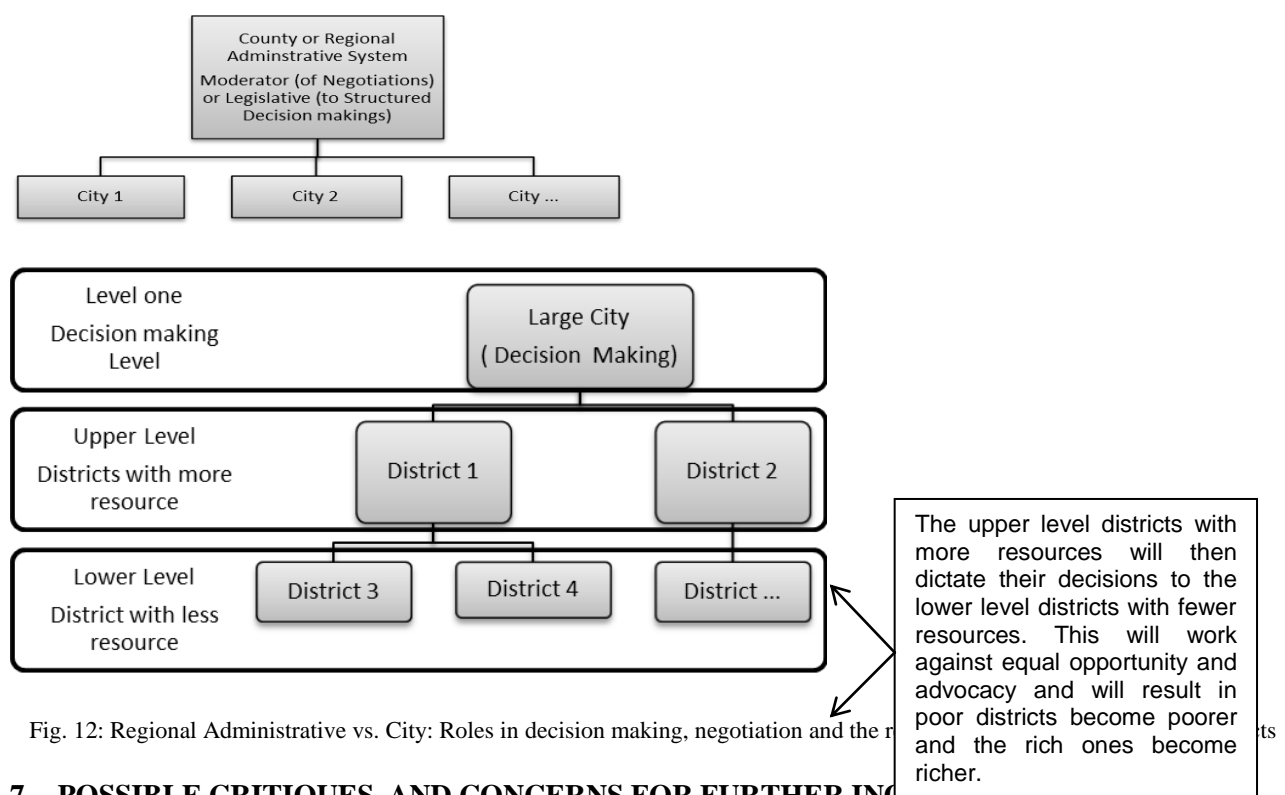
County or Regional Adminstrative System
Moderator (of Negotiations) or Legislative (to Structured Decision makings)

City 1

City 2

City ...

Level one
Decision making Level

Large City
( Decision Making)

Upper Level
Districts with more resource

District 1

District 2

Lower Level
District with less resource

District 3

District 4

District ...

The upper level districts with more resources will then dictate their decisions to the lower level districts with fewer resources. This will work against equal opportunity and advocacy and will result in poor districts become poorer and the rich ones become richer.

Fig. 12: Regional Administrative vs. City: Roles in decision making, negotiation and the r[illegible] ts

7 POSSIBLE CRITIQUES AND CONCERNS FOR FURTHER IN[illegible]